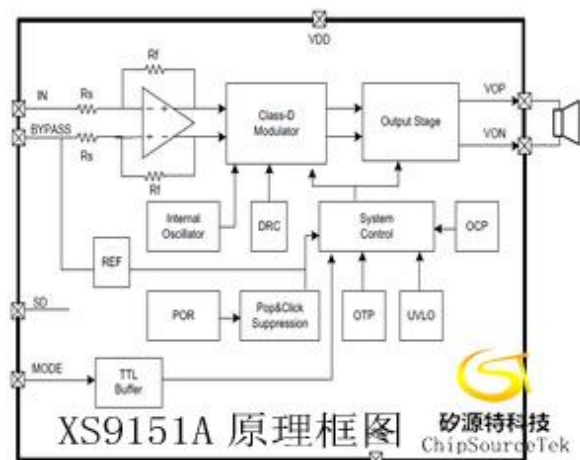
VDD

Rf

IN

Rs

BYPASS

Rs

Rf

Class-D Modulator

Output Stage

VOP

VON

Internal Oscillator

DRC

System Control

OCP

REF

SD

POR

Pop&Click Suppression

OTP

UVLO

MODE

TTL Buffer

XS9151A 原理框图

矽源特科技
ChipSourceTek